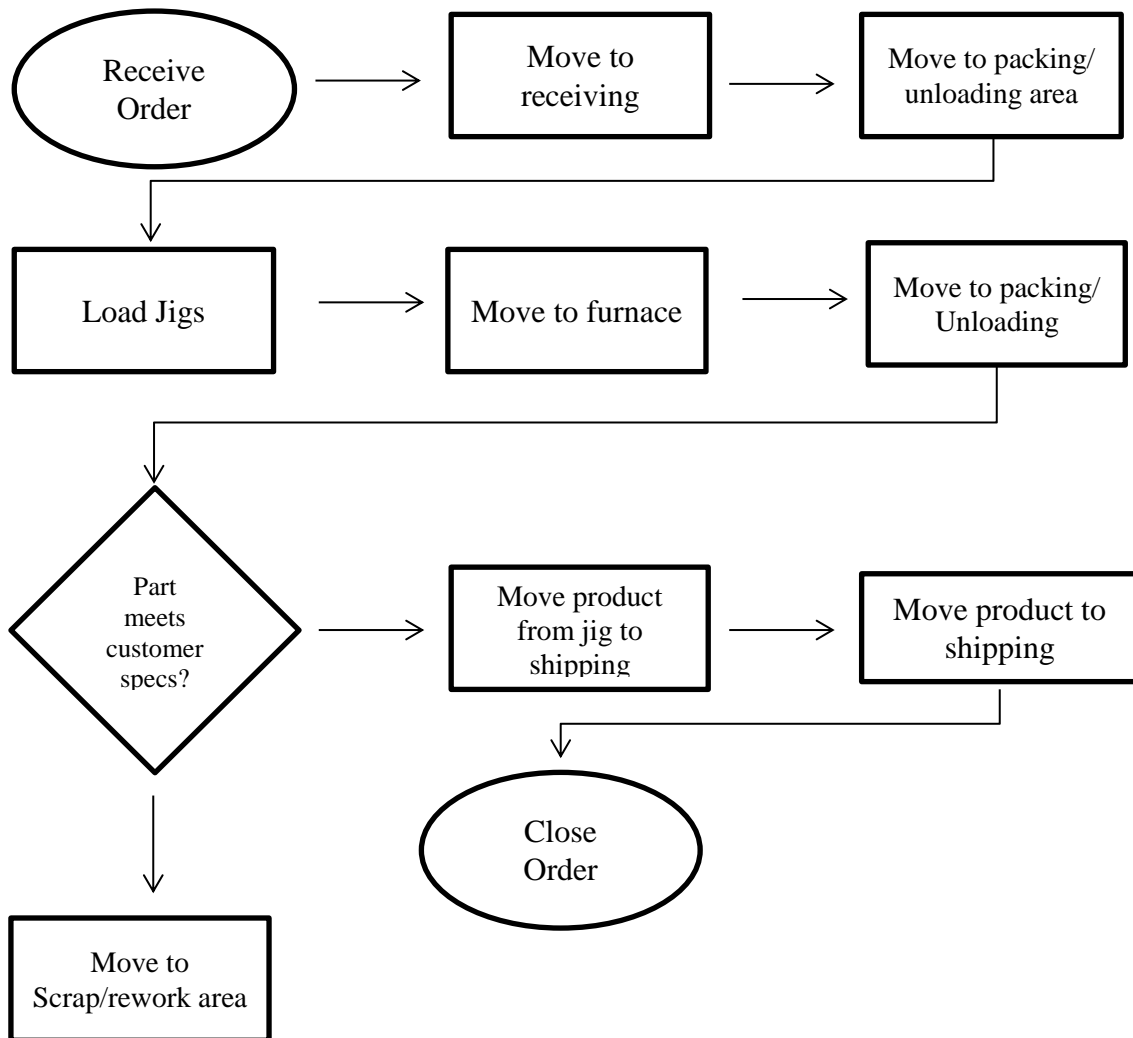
Receive Order

Move to receiving

Move to packing/ unloading area

Load Jigs

Move to furnace

Move to packing/ Unloading

Part meets customer specs?

Move product from jig to shipping

Move product to shipping

Close Order

Move to Scrap/rework area